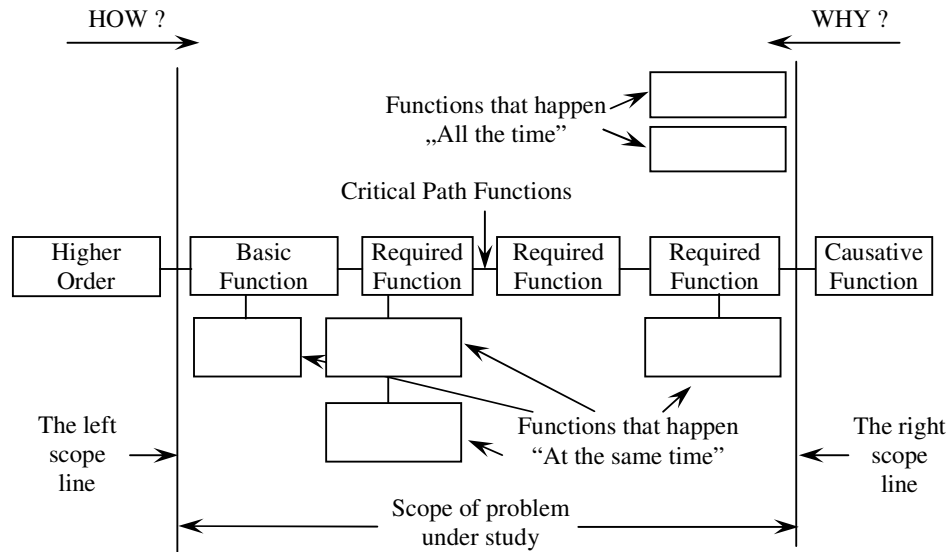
HOW ?

WHY ?

Functions that happen „All the time"

Critical Path Functions

Higher Order

Basic Function

Required Function

Required Function

Required Function

Causative Function

The left scope line

Functions that happen "At the same time"

The right scope line

Scope of problem under study